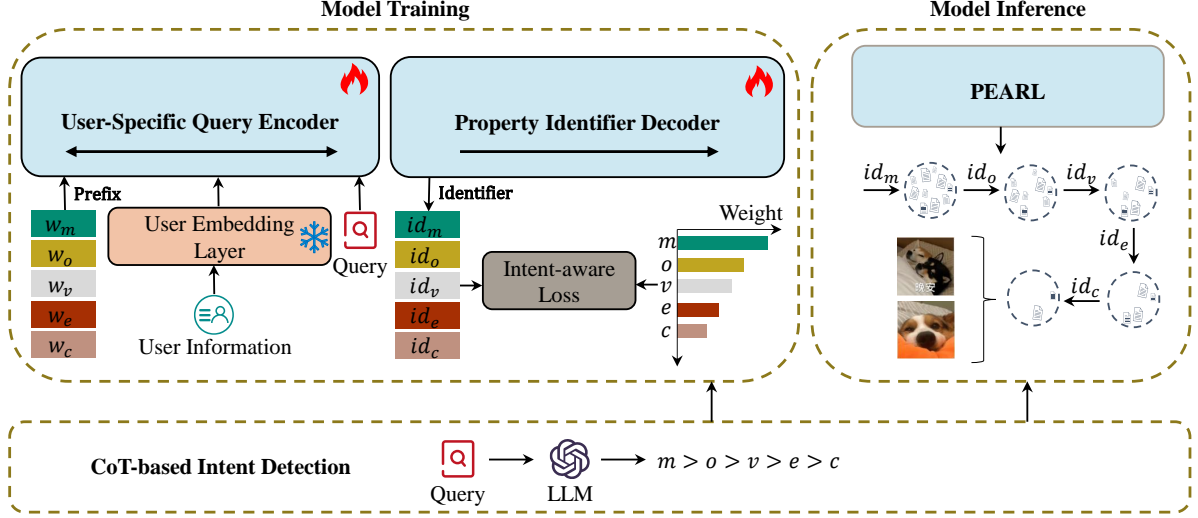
Model Training

Model Inference

User-Specific Query Encoder

Property Identifier Decoder

PEARL

Prefix

Identifier

$w_m$
$w_o$
$w_v$
$w_e$
$w_c$

User Embedding Layer

Query

User Information

$id_m$
$id_o$
$id_v$
$id_e$
$id_c$

Intent-aware Loss

Weight

$m$
$o$
$v$
$e$
$c$

$id_m$
$id_o$
$id_v$
$id_e$
$id_c$

晚安

CoT-based Intent Detection

Query

LLM

$m > o > v > e > c$